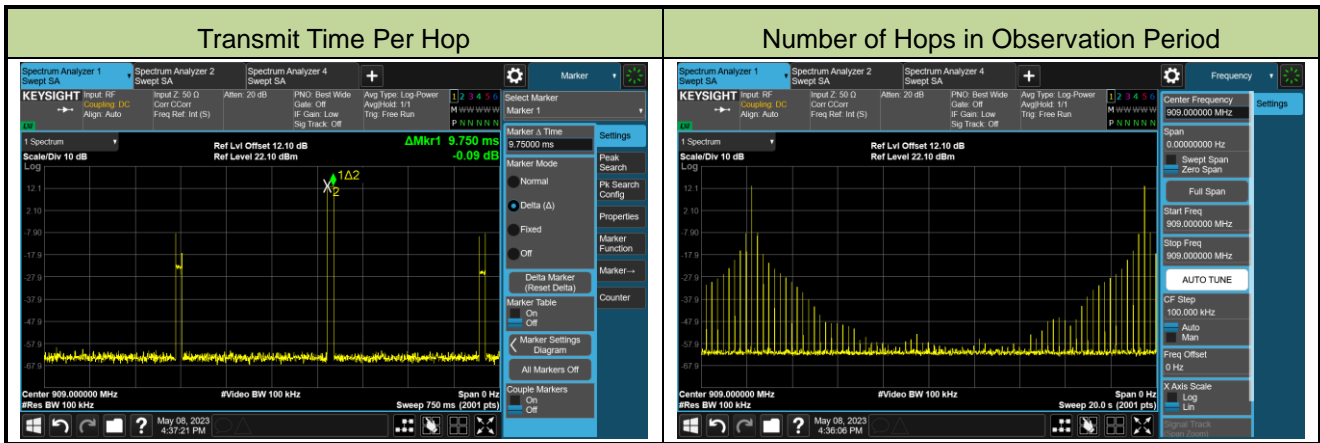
| Transmit Time Per Hop | Number of Hops in Observation Period |
|---|---|
| Spectrum Analyzer 1 Swept SA · Spectrum Analyzer 2 Swept SA · Spectrum Analyzer 4 Swept SA · + · Marker · KEYSIGHT · Input: RF · Coupling: DC · Align: Auto · Input Z: 50 Ω · Corr CCorr · Freq Ref: Int (S) · Atten: 20 dB · PNO: Best Wide · Gate: Off · IF Gain: Low · Sig Track: Off · Avg Type: Log-Power · Avg\|Hold: 1/1 · Trig: Free Run · 1 2 3 4 5 6 · M W W W W W · P N N N N N · LXI · Select Marker · Marker 1 · 1 Spectrum · Scale/Div 10 dB · Log · Ref Lvl Offset 12.10 dB · Ref Level 22.10 dBm · ΔMkr1 9.750 ms · -0.09 dB · 1Δ2 · X2 · 12.1 · 2.10 · -7.90 · -17.9 · -27.9 · -37.9 · -47.9 · -57.9 · -67.9 · Marker Δ Time · 9.75000 ms · Marker Mode · Normal · Delta (Δ) · Fixed · Off · Delta Marker (Reset Delta) · Marker Table · On · Off · Marker Settings Diagram · All Markers Off · Couple Markers · On · Off · Settings · Peak Search · Pk Search Config · Properties · Marker Function · Marker→ · Counter · Center 909.000000 MHz · #Res BW 100 kHz · #Video BW 100 kHz · Span 0 Hz · Sweep 750 ms (2001 pts) · ? · May 08, 2023 4:37:21 PM | Spectrum Analyzer 1 Swept SA · Spectrum Analyzer 2 Swept SA · Spectrum Analyzer 4 Swept SA · + · Frequency · KEYSIGHT · Input: RF · Coupling: DC · Align: Auto · Input Z: 50 Ω · Corr CCorr · Freq Ref: Int (S) · Atten: 20 dB · PNO: Best Wide · Gate: Off · IF Gain: Low · Sig Track: Off · Avg Type: Log-Power · Avg\|Hold: 1/1 · Trig: Free Run · 1 2 3 4 5 6 · M W W W W W · P N N N N N · LXI · Center Frequency · 909.000000 MHz · 1 Spectrum · Scale/Div 10 dB · Log · Ref Lvl Offset 12.10 dB · Ref Level 22.10 dBm · 12.1 · 2.10 · -7.90 · -17.9 · -27.9 · -37.9 · -47.9 · -57.9 · -67.9 · Span · 0.00000000 Hz · Swept Span · Zero Span · Full Span · Start Freq · 909.000000 MHz · Stop Freq · 909.000000 MHz · AUTO TUNE · CF Step · 100.000 kHz · Auto · Man · Freq Offset · 0 Hz · X Axis Scale · Log · Lin · Signal Track (Span Zoom) · Settings · Center 909.000000 MHz · #Res BW 100 kHz · #Video BW 100 kHz · Span 0 Hz · Sweep 20.0 s (2001 pts) · ? · May 08, 2023 4:36:06 PM |